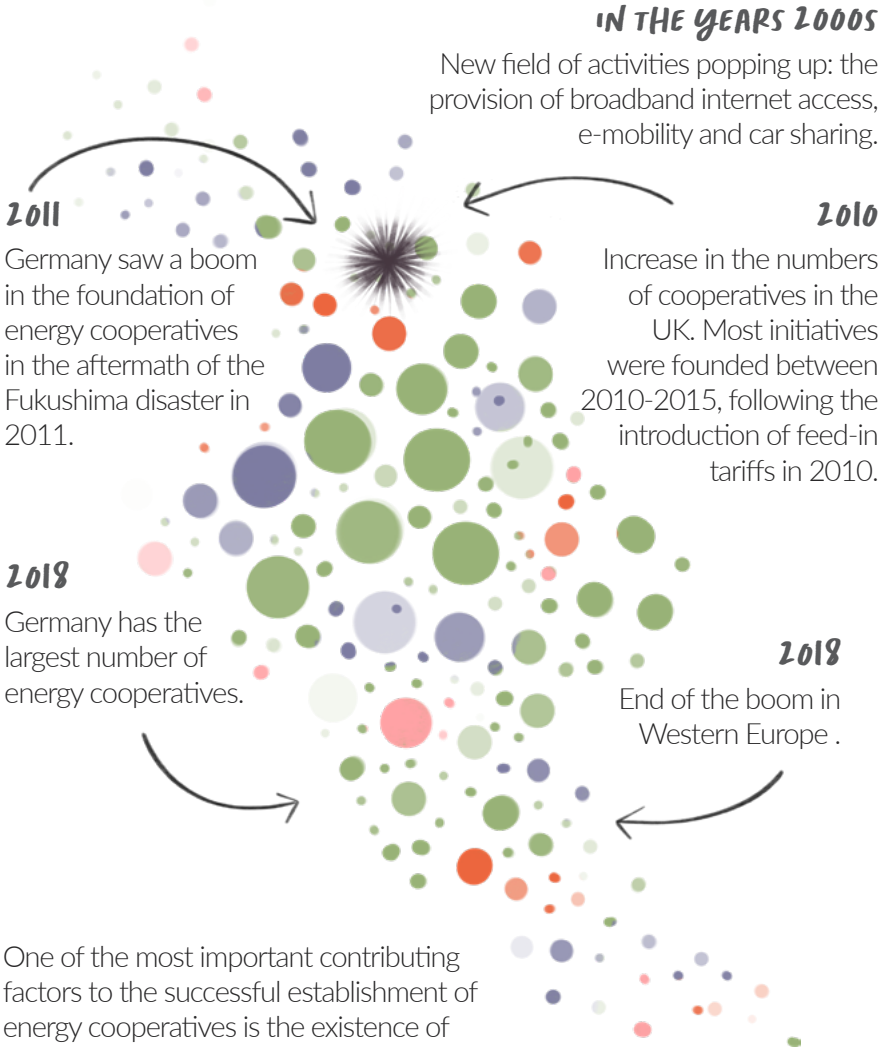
IN THE YEARS 2000S

New field of activities popping up: the provision of broadband internet access, e-mobility and car sharing.

2011

Germany saw a boom in the foundation of energy cooperatives in the aftermath of the Fukushima disaster in 2011.

2010

Increase in the numbers of cooperatives in the UK. Most initiatives were founded between 2010-2015, following the introduction of feed-in tariffs in 2010.

2018

Germany has the largest number of energy cooperatives.

2018

End of the boom in Western Europe .

One of the most important contributing factors to the successful establishment of energy cooperatives is the existence of